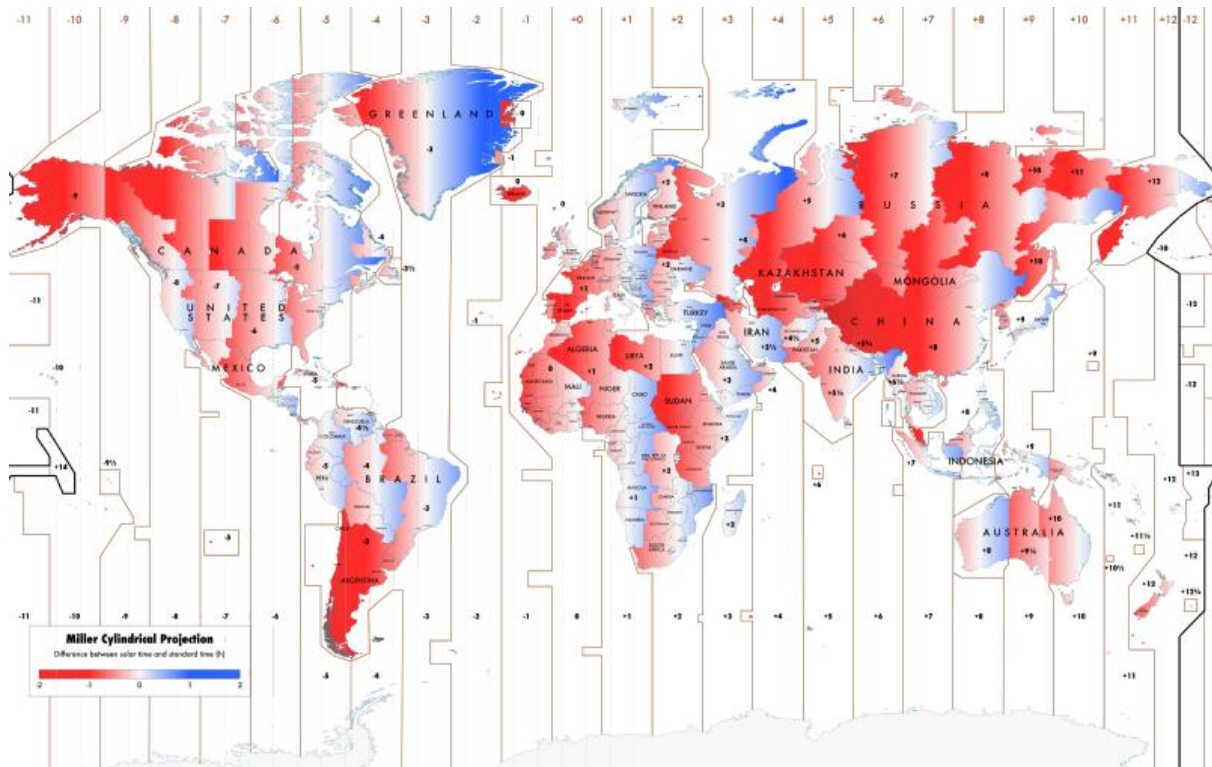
-11 -10 -9 -8 -7 -6 -5 -4 -3 -2 -1 +0 +1 +2 +3 +4 +5 +6 +7 +8 +9 +10 +11 +12 -12

GREENLAND
-3
0
-1
0
CANADA
-9
-8
-7
-6
-5
-4
-3½
UNITED STATES
-10
-11
MEXICO
-5
-11
+14
-9½
BRAZIL
-4
-3
-5
-2
-3
ARGENTINA
-8
-6
-1
RUSSIA
+2
+3
+4
+5
+6
+7
+8
+9
+10
+11
+12
KAZAKHSTAN
MONGOLIA
CHINA
TURKEY
IRAN
+3½
+4½
+5
+5¾
INDIA
+5½
+6½
ALGERIA
LIBYA
+1
+2
MALI
NIGER
SUDAN
+3
+4
-9
-10
-12
+9
+8
-12
INDONESIA
+7
+8
+9
+13
-12
+11
+11½
+12
AUSTRALIA
+8
+9½
+10
+10½
+12
+12¾
+12
+13
-11
-10
-9
-8
-7
-6
-5
-4
-3
-2
-1
0
+1
+2
+3
+4
+5
+6
+7
+8
+9
+10
+11

Miller Cylindrical Projection
Difference between solar time and standard time (h)
-2 -1 0 1 2
-5
-4